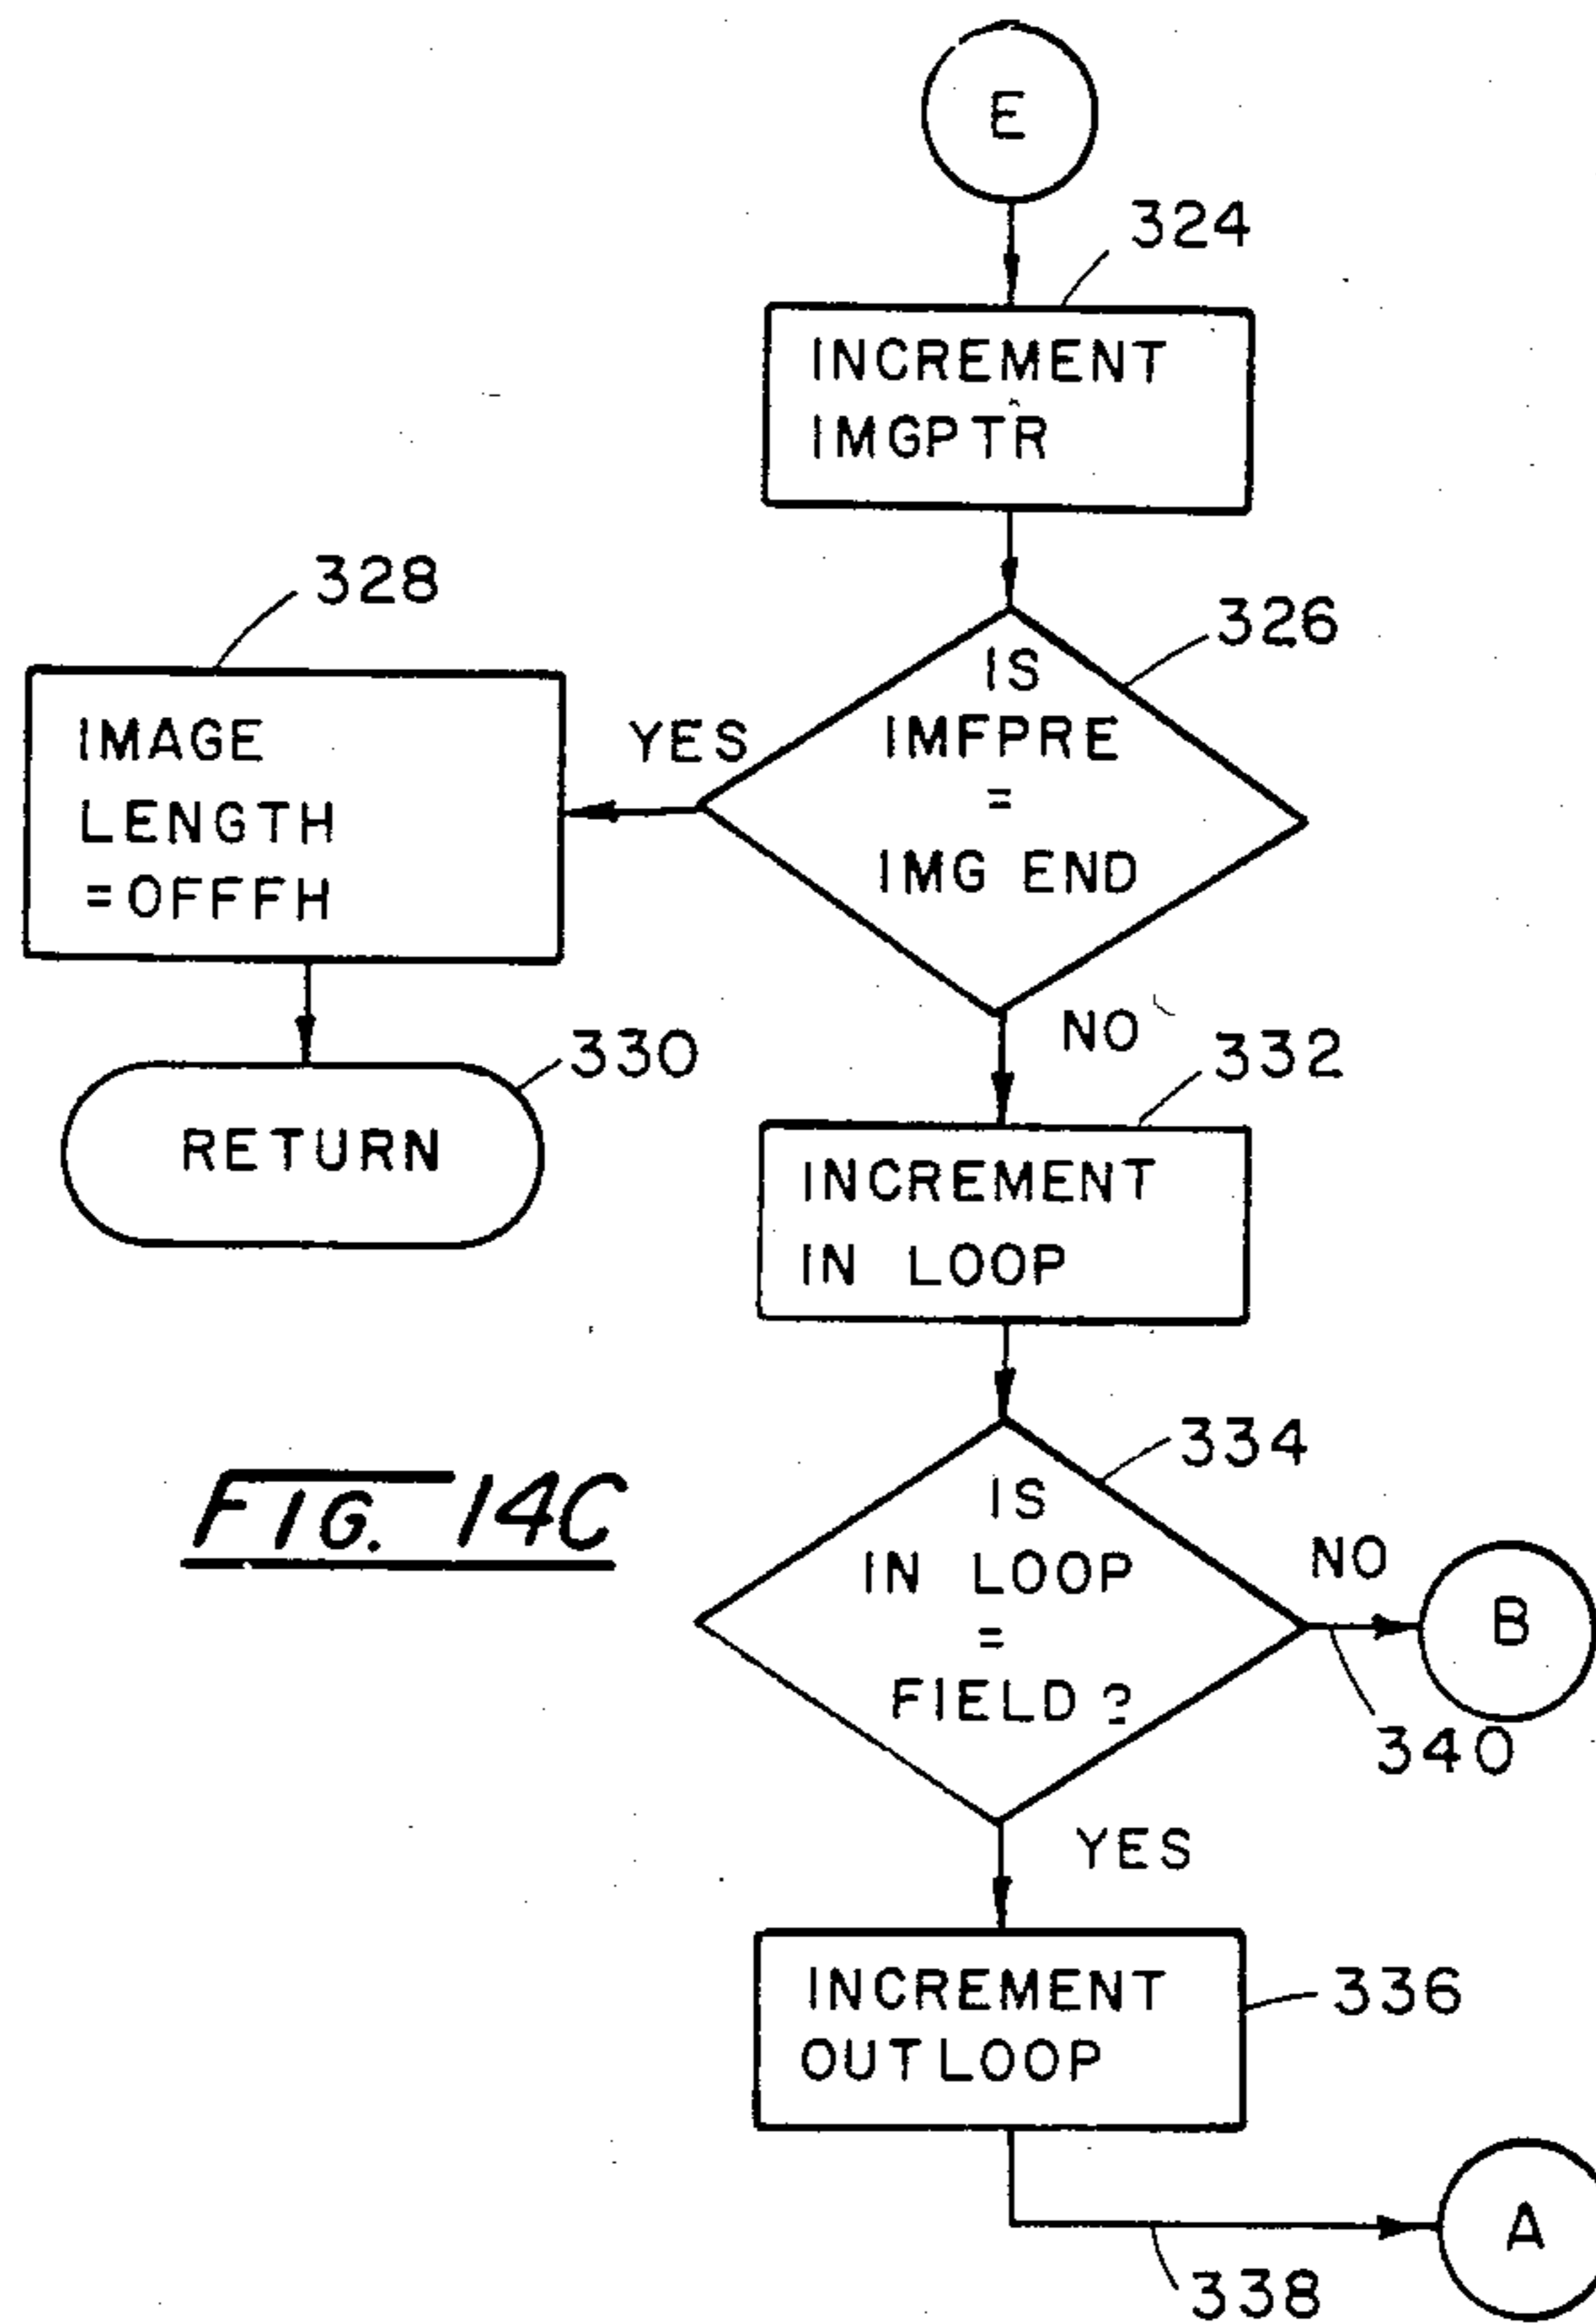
E

324

INCREMENT IMGPTR

328

326

IMAGE LENGTH =OFFFH

YES

IS IMFPRE = IMG END

NO

330

332

RETURN

INCREMENT IN LOOP

334

FIG. 14C

IS IN LOOP = FIELD ?

NO

B

340

YES

INCREMENT OUTLOOP

336

A

338